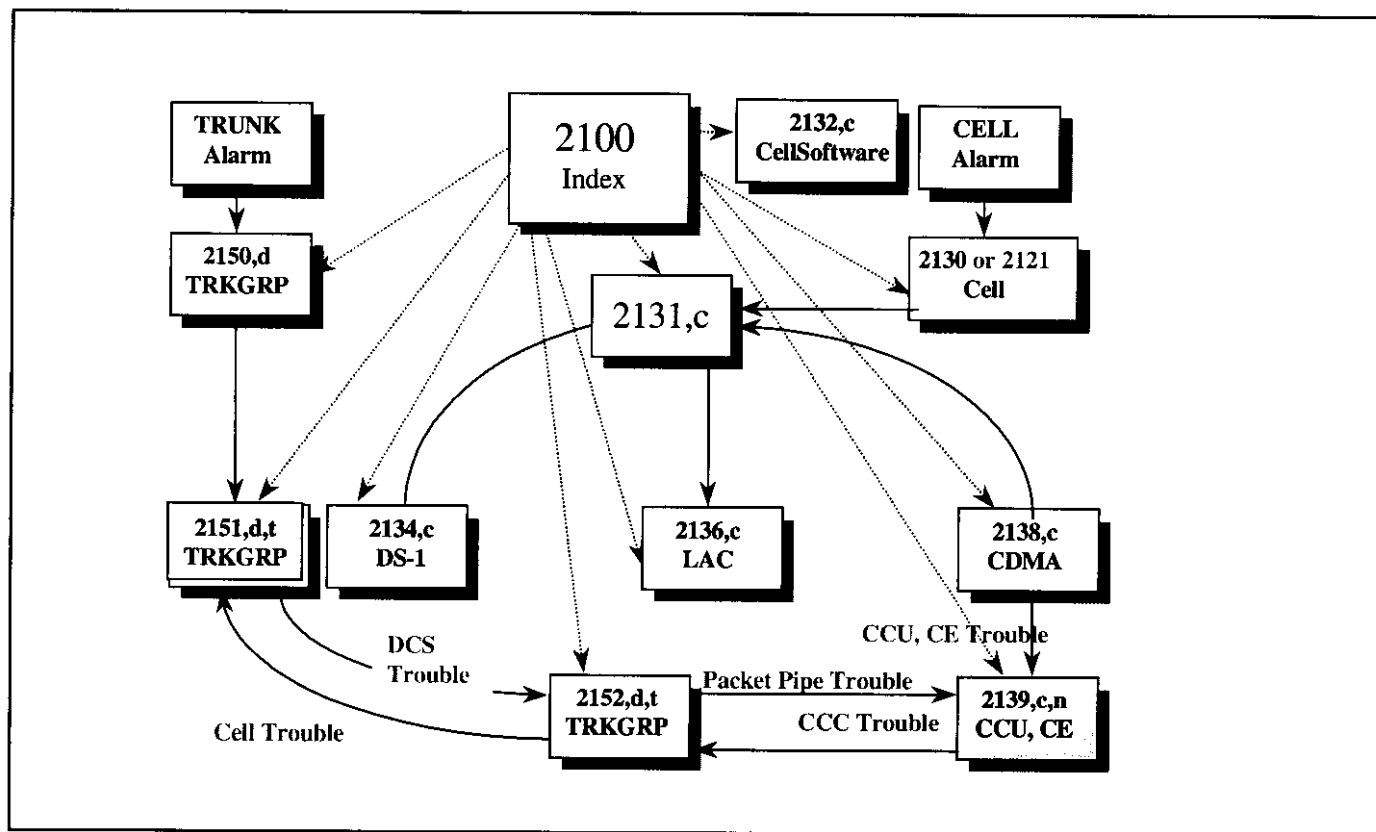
TRUNK Alarm

2100 Index

2132,c CellSoftware

CELL Alarm

2150,d TRKGRP

2130 or 2121 Cell

2131,c

2151,d,t TRKGRP

2134,c DS-1

2136,c LAC

2138,c CDMA

CCU, CE Trouble

DCS Trouble

2152,d,t TRKGRP

Packet Pipe Trouble

2139,c,n CCU, CE

CCC Trouble

Cell Trouble